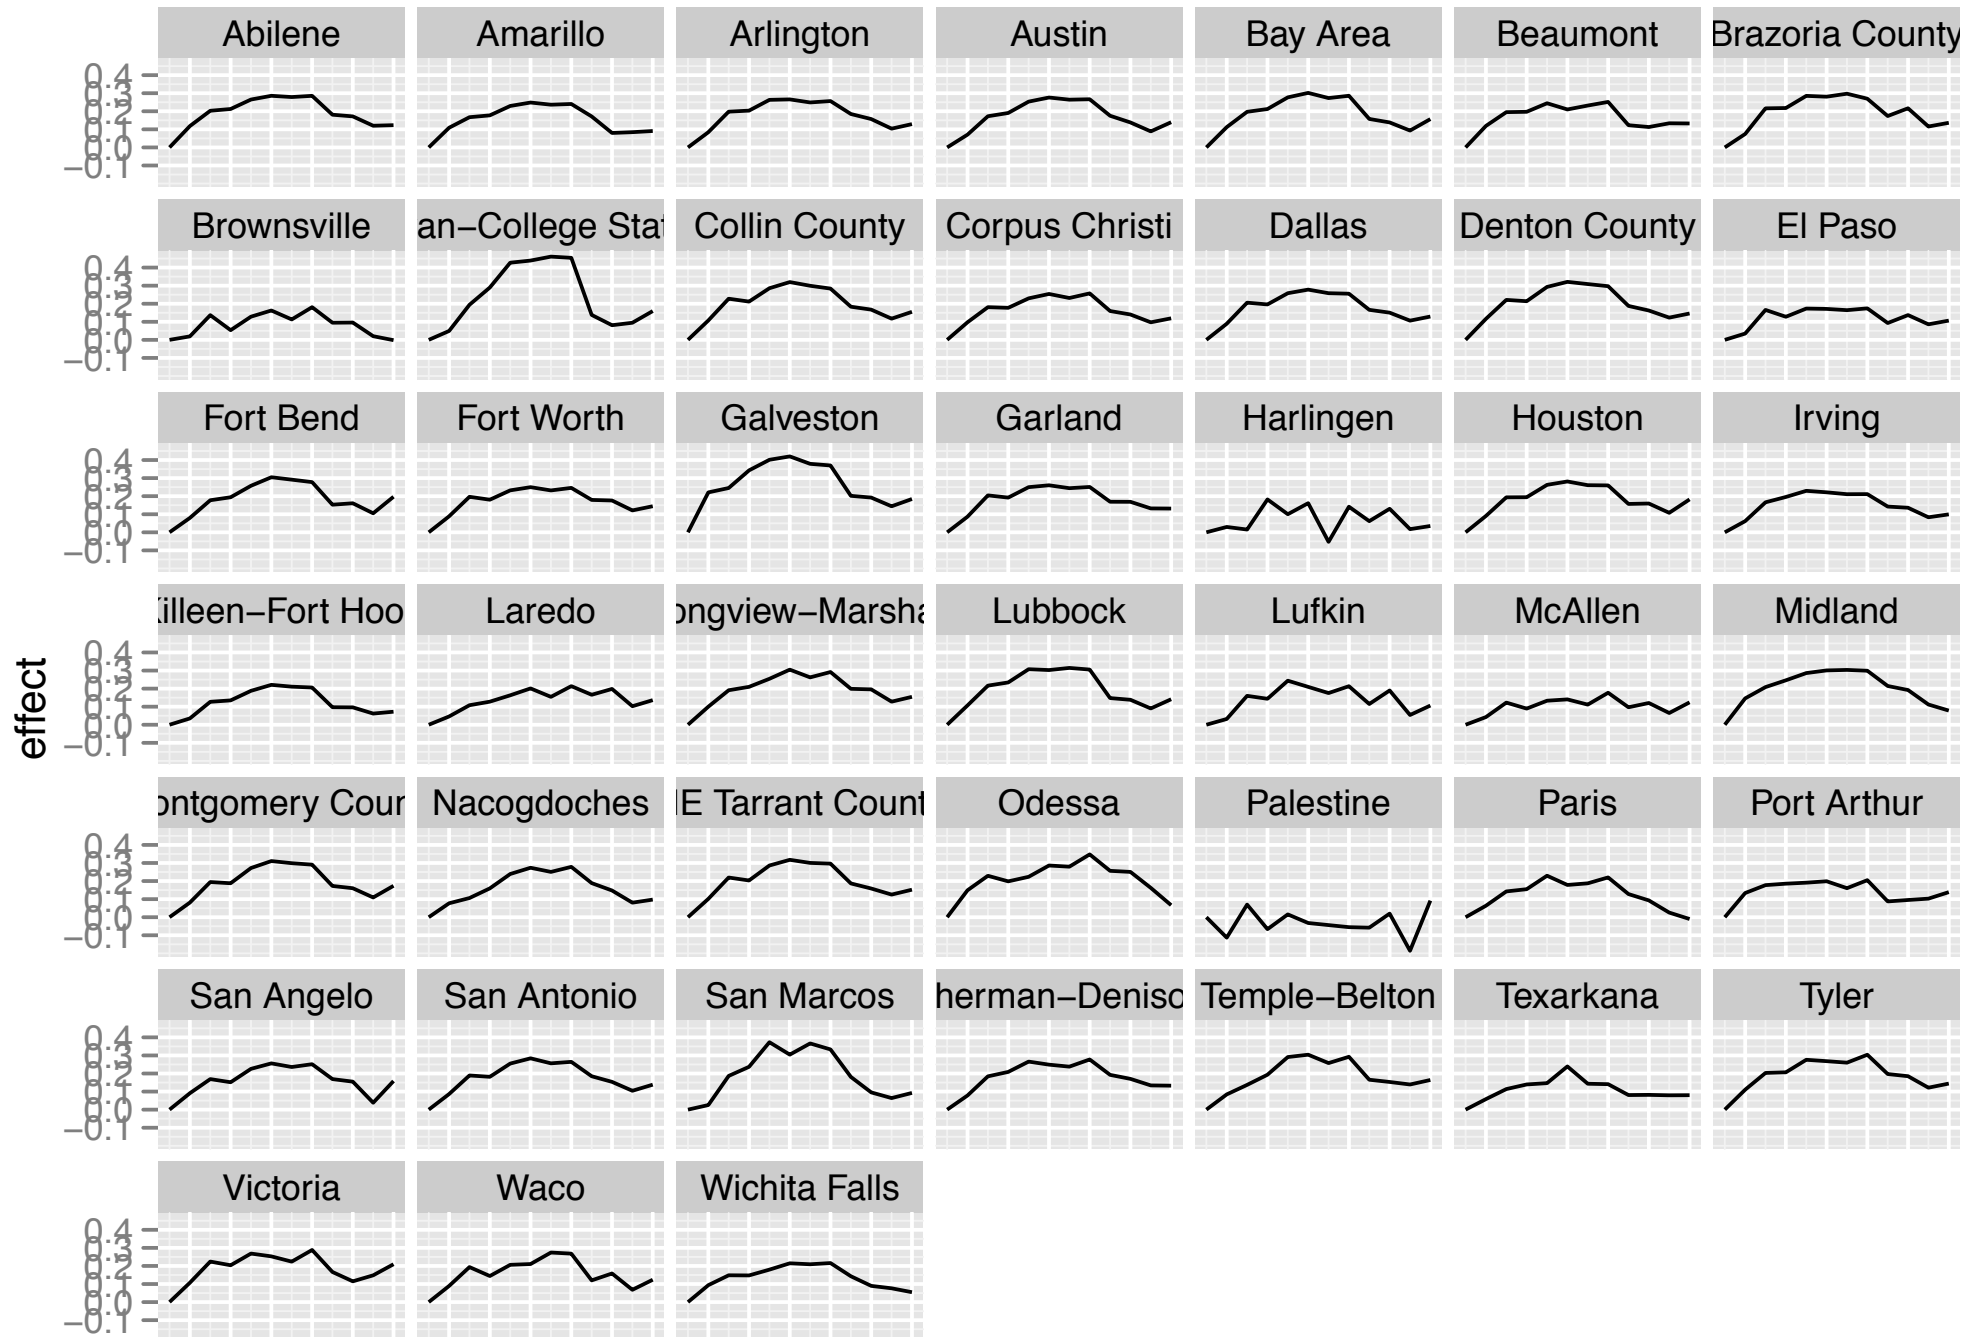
Abilene
Amarillo
Arlington
Austin
Bay Area
Beaumont
Brazoria County
0.4
0.3
0.2
0.1
0.0
−0.1
Brownsville
an−College Stat
Collin County
Corpus Christi
Dallas
Denton County
El Paso
0.4
0.3
0.2
0.1
0.0
−0.1
Fort Bend
Fort Worth
Galveston
Garland
Harlingen
Houston
Irving
0.4
0.3
0.2
0.1
0.0
−0.1
Killeen−Fort Hoo
Laredo
ongview−Marsha
Lubbock
Lufkin
McAllen
Midland
effect
0.4
0.3
0.2
0.1
0.0
−0.1
ontgomery Cour
Nacogdoches
E Tarrant Count
Odessa
Palestine
Paris
Port Arthur
0.4
0.3
0.2
0.1
0.0
−0.1
San Angelo
San Antonio
San Marcos
herman−Deniso
Temple−Belton
Texarkana
Tyler
0.4
0.3
0.2
0.1
0.0
−0.1
Victoria
Waco
Wichita Falls
0.4
0.3
0.2
0.1
0.0
−0.1